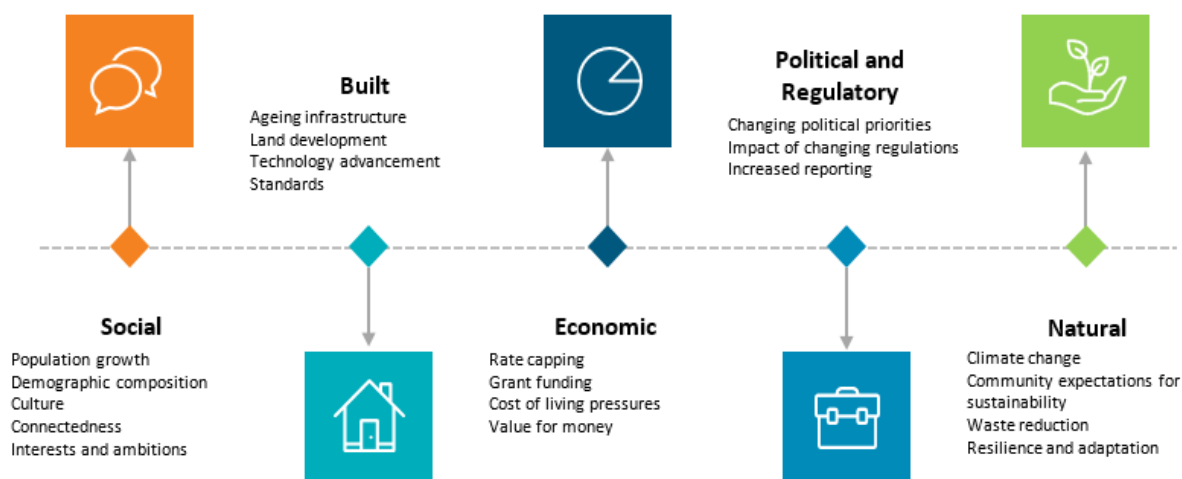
Built

Ageing infrastructure
Land development
Technology advancement
Standards

Political and Regulatory

Changing political priorities
Impact of changing regulations
Increased reporting

Social

Population growth
Demographic composition
Culture
Connectedness
Interests and ambitions

Economic

Rate capping
Grant funding
Cost of living pressures
Value for money

Natural

Climate change
Community expectations for sustainability
Waste reduction
Resilience and adaptation